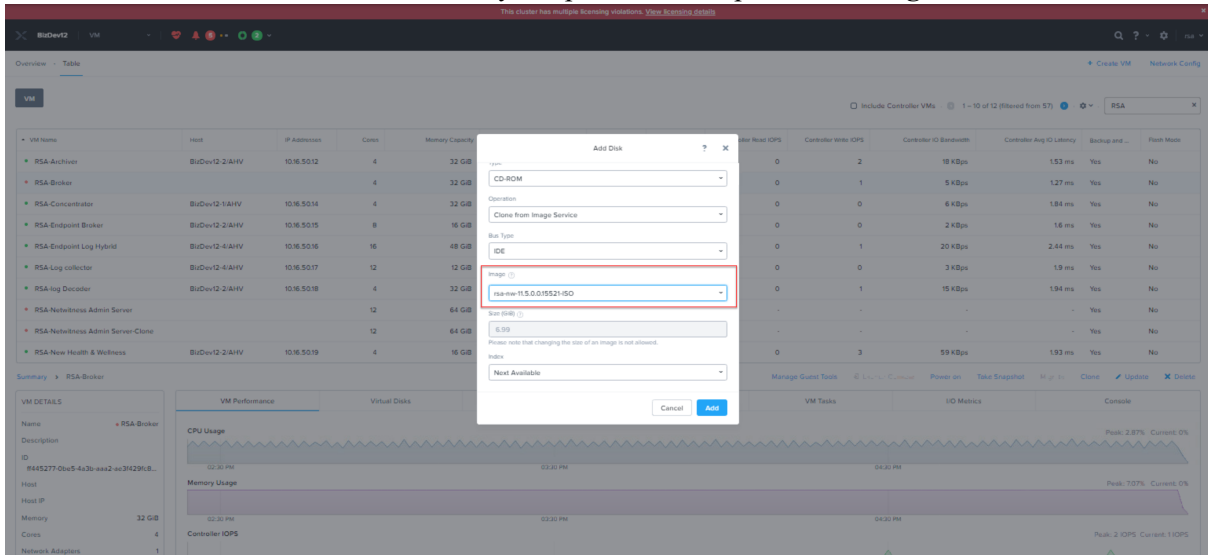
This cluster has multiple licensing violations. View licensing details

BizDev12 | VM

Overview · Table

+ Create VM  Network Config

VM

Include Controller VMs  1 – 10 of 12 (filtered from 57)  RSA

| VM Name | Host | IP Addresses | Cores | Memory Capacity | | Controller Read IOPS | Controller Write IOPS | Controller IO Bandwidth | Controller Avg IO Latency | Backup and... | Flash Mode |
|---|---|---|---|---|---|---|---|---|---|---|---|
| RSA-Archiver | BizDev12-2/AHV | 10.16.50.12 | 4 | 32 GiB | | 0 | 2 | 18 KBps | 1.53 ms | Yes | No |
| RSA-Broker | | | 4 | 32 GiB | | 0 | 1 | 5 KBps | 1.27 ms | Yes | No |
| RSA-Concentrator | BizDev12-1/AHV | 10.16.50.14 | 4 | 32 GiB | | 0 | 0 | 6 KBps | 1.84 ms | Yes | No |
| RSA-Endpoint Broker | BizDev12-2/AHV | 10.16.50.15 | 8 | 16 GiB | | 0 | 0 | 2 KBps | 1.6 ms | Yes | No |
| RSA-Endpoint Log Hybrid | BizDev12-4/AHV | 10.16.50.16 | 16 | 48 GiB | | 0 | 1 | 20 KBps | 2.44 ms | Yes | No |
| RSA-Log collector | BizDev12-4/AHV | 10.16.50.17 | 12 | 12 GiB | | 0 | 0 | 3 KBps | 1.9 ms | Yes | No |
| RSA-log Decoder | BizDev12-2/AHV | 10.16.50.18 | 4 | 32 GiB | | 0 | 1 | 15 KBps | 1.94 ms | Yes | No |
| RSA-Netwitness Admin Server | | | 12 | 64 GiB | | - | - | - | - | Yes | No |
| RSA-Netwitness Admin Server-Clone | | | 12 | 64 GiB | | - | - | - | - | Yes | No |
| RSA-New Health & Wellness | BizDev12-2/AHV | 10.16.50.19 | 4 | 16 GiB | | 0 | 3 | 59 KBps | 1.93 ms | Yes | No |

Add Disk  ?  ×

Type

CD-ROM

Operation

Clone from Image Service

Bus Type

IDE

Image

rsa-nw-11.5.0.0.15521-ISO

Size (GiB)

6.99

Please note that changing the size of an image is not allowed.

Index

Next Available

Cancel  Add

Summary > RSA-Broker

Manage Guest Tools  Power on  Take Snapshot  Clone  Update  Delete

VM DETAILS

Name  RSA-Broker
Description
ID  ff445277-0be5-4a3b-aea2-ec3f429fc8...
Host
Host IP
Memory  32 GiB
Cores  4
Network Adapters  1

VM Performance  Virtual Disks  VM Tasks  I/O Metrics  Console

CPU Usage  Peak: 2.87%  Current: 0%

02:30 PM  03:30 PM  04:30 PM

Memory Usage  Peak: 7.07%  Current: 0%

02:30 PM  03:30 PM  04:30 PM

Controller IOPS  Peak: 2 IOPS  Current: 1 IOPS